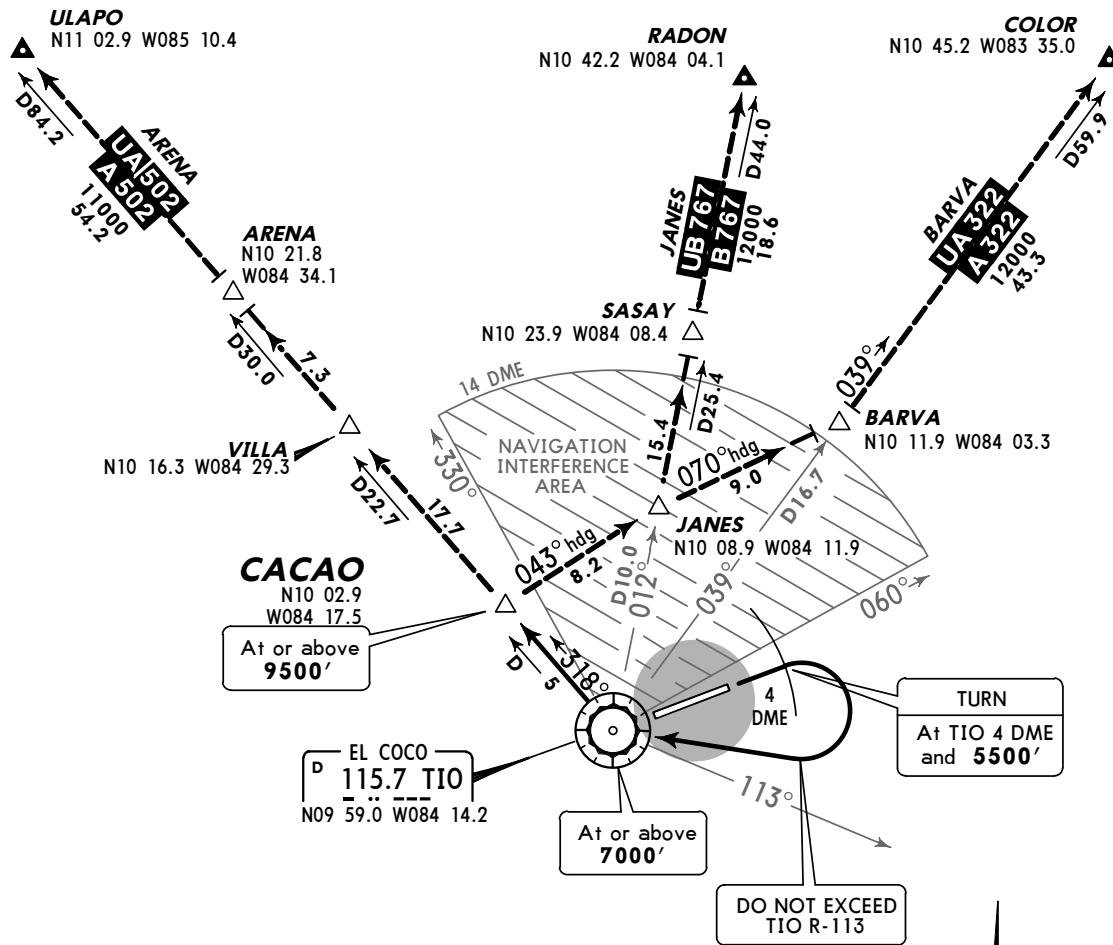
ULAPO
N11 02.9 W085 10.4

RADON
N10 42.2 W084 04.1

COLOR
N10 45.2 W083 35.0

D84.2

ARENA
UA502
A502
11000
54.2

JANES
UB767
B767
12000
18.6

D44.0

BARVA
UA322
A322
12000
43.3

D59.9

ARENA
N10 21.8
W084 34.1

SASAY
N10 23.9 W084 08.4

D30.0
7.3

14 DME

D25.4
15.4

039°

BARVA
N10 11.9 W084 03.3

VILLA
N10 16.3 W084 29.3

330°

NAVIGATION
INTERFERENCE
AREA

070° hdg
9.0

D22.7
17.7

D16.7

JANES
N10 08.9 W084 11.9

043° hdg
8.2

D10.0
012°
039°

CACAO
N10 02.9
W084 17.5

060°

At or above
9500′

D
5
318°

4
DME

TURN
At TIO 4 DME
and 5500′

EL COCO
D
115.7 TIO
N09 59.0 W084 14.2

113°

At or above
7000′

DO NOT EXCEED
TIO R-113